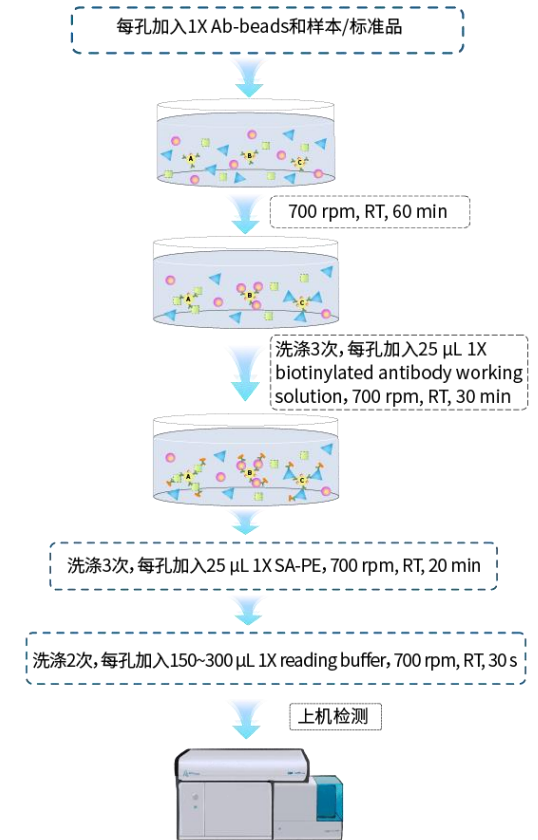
每孔加入1X Ab-beads和样本/标准品

A
B
C

700 rpm, RT, 60 min

A
B
C

洗涤3次，每孔加入25 µL 1X biotinylated antibody working solution, 700 rpm, RT, 30 min

A
B
C

洗涤3次，每孔加入25 µL 1X SA-PE, 700 rpm, RT, 20 min

洗涤2次，每孔加入150~300 µL 1X reading buffer, 700 rpm, RT, 30 s

上机检测